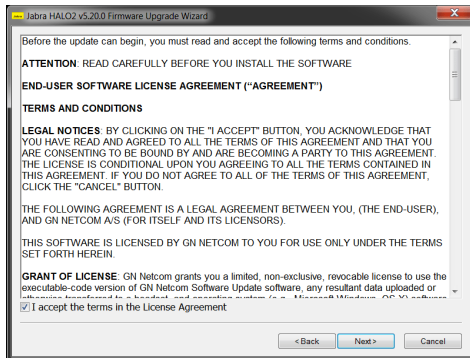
Jabra HALO2 v5.20.0 Firmware Upgrade Wizard

Before the update can begin, you must read and accept the following terms and conditions.

ATTENTION: READ CAREFULLY BEFORE YOU INSTALL THE SOFTWARE

END-USER SOFTWARE LICENSE AGREEMENT ("AGREEMENT")

TERMS AND CONDITIONS

LEGAL NOTICES: BY CLICKING ON THE "I ACCEPT" BUTTON, YOU ACKNOWLEDGE THAT YOU HAVE READ AND AGREED TO ALL THE TERMS OF THIS AGREEMENT AND THAT YOU ARE CONSENTING TO BE BOUND BY AND ARE BECOMING A PARTY TO THIS AGREEMENT. THE LICENSE IS CONDITIONAL UPON YOU AGREEING TO ALL THE TERMS CONTAINED IN THIS AGREEMENT. IF YOU DO NOT AGREE TO ALL OF THE TERMS OF THIS AGREEMENT, CLICK THE "CANCEL" BUTTON.

THE FOLLOWING AGREEMENT IS A LEGAL AGREEMENT BETWEEN YOU, (THE END-USER), AND GN NETCOM A/S (FOR ITSELF AND ITS LICENSORS).

THIS SOFTWARE IS LICENSED BY GN NETCOM TO YOU FOR YOU USE ONLY UNDER THE TERMS SET FORTH HEREIN.

GRANT OF LICENSE: GN Netcom grants you a limited, non-exclusive, revocable license to use the executable-code version of GN Netcom Software Update software, any resultant data uploaded or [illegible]

I accept the terms in the License Agreement

< Back   Next >   Cancel